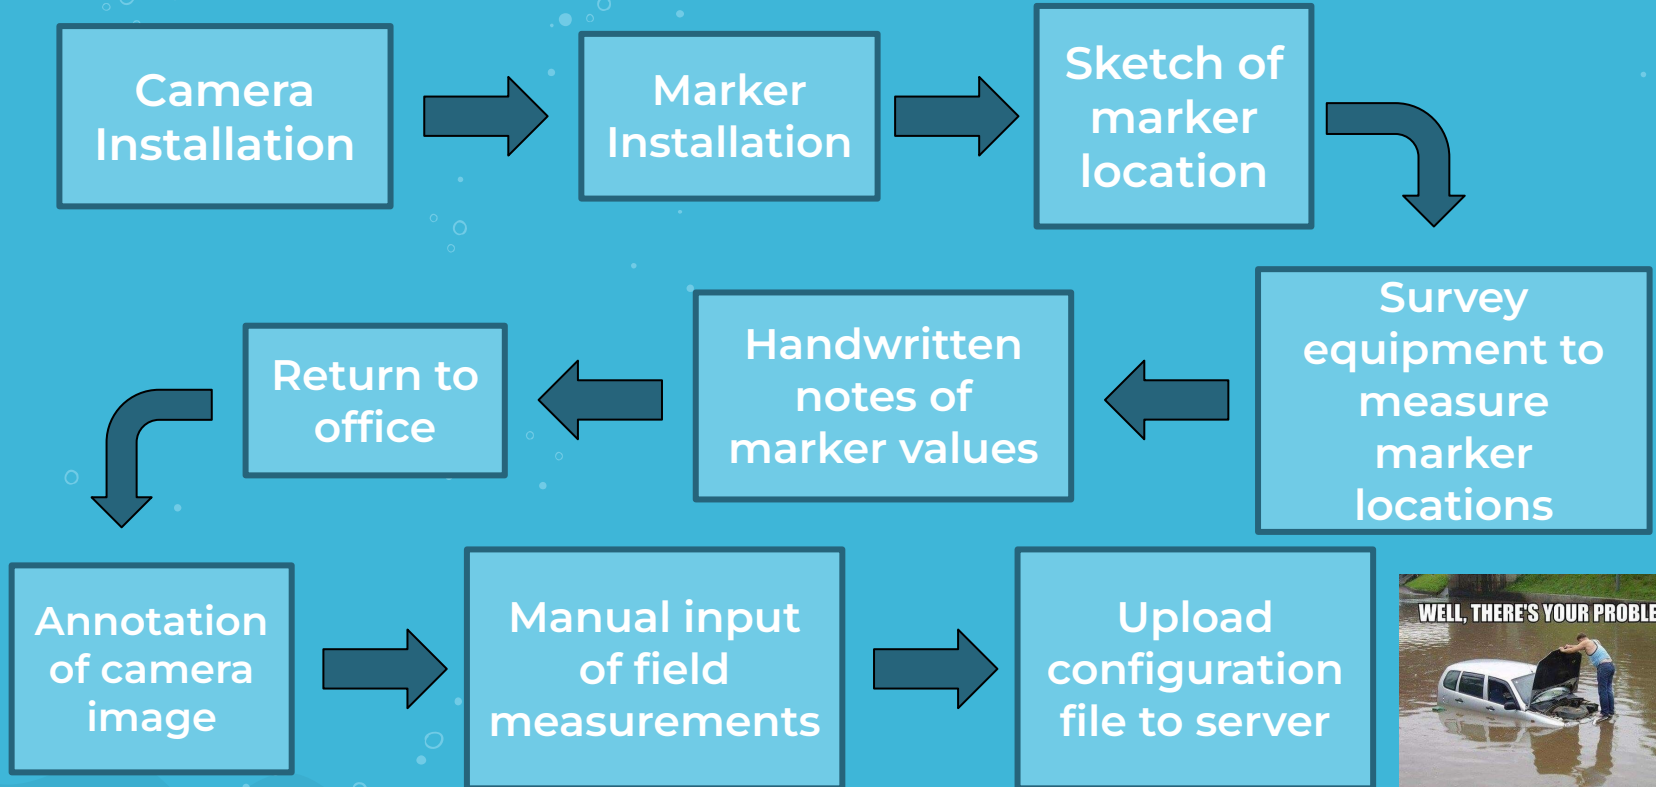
Camera Installation

Marker Installation

Sketch of marker location

Survey equipment to measure marker locations

Handwritten notes of marker values

Return to office

Annotation of camera image

Manual input of field measurements

Upload configuration file to server

WELL, THERE'S YOUR PROBLE